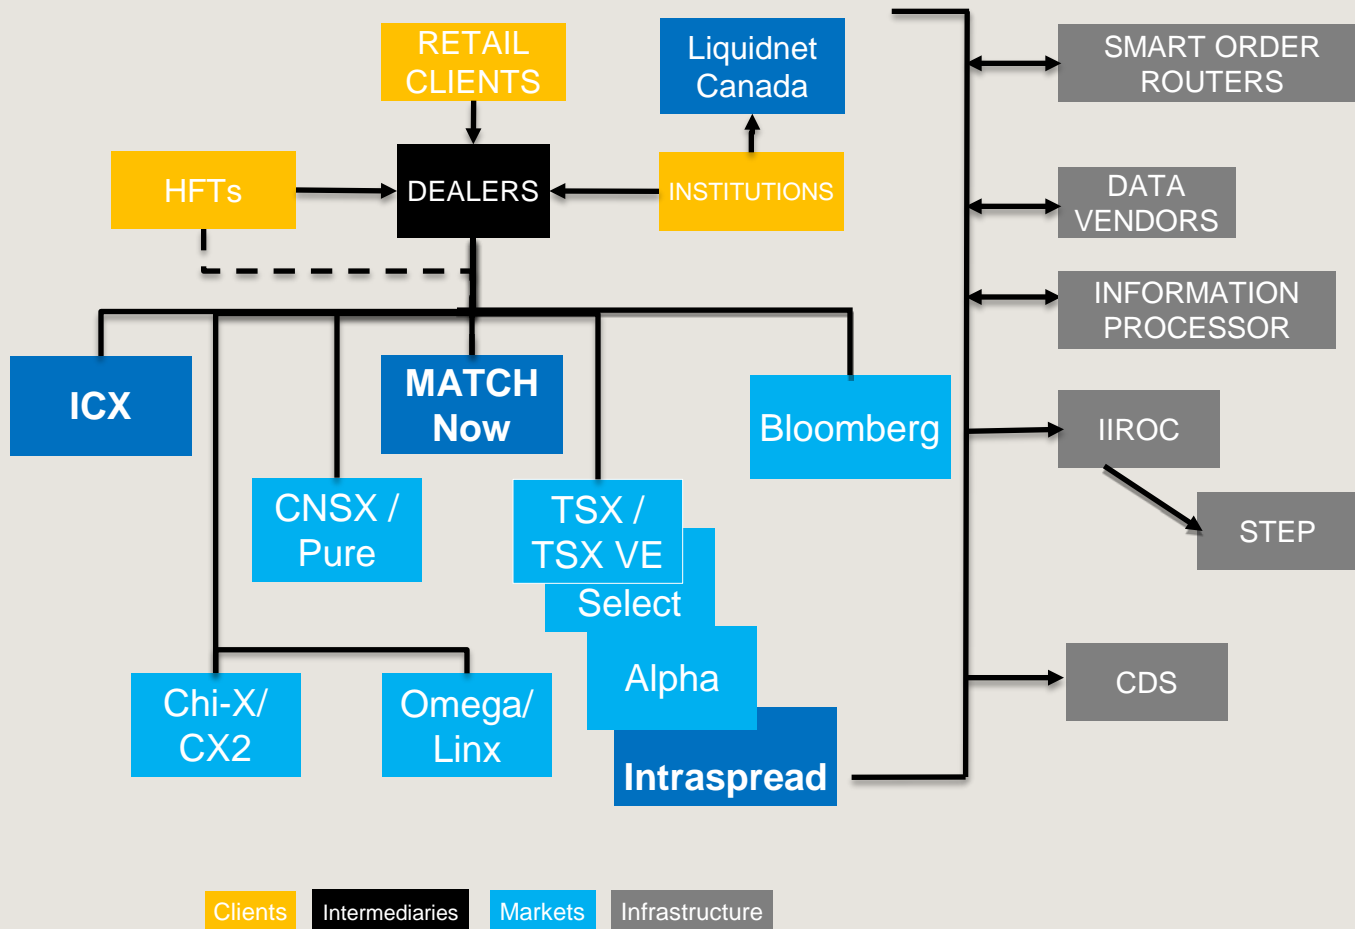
RETAIL CLIENTS

Liquidnet Canada

HFTs

DEALERS

INSTITUTIONS

SMART ORDER ROUTERS

DATA VENDORS

INFORMATION PROCESSOR

ICX

MATCH Now

Bloomberg

IIROC

STEP

CNSX / Pure

TSX / TSX VE

Select

Alpha

Intraspread

CDS

Chi-X/ CX2

Omega/ Linx

Clients

Intermediaries

Markets

Infrastructure